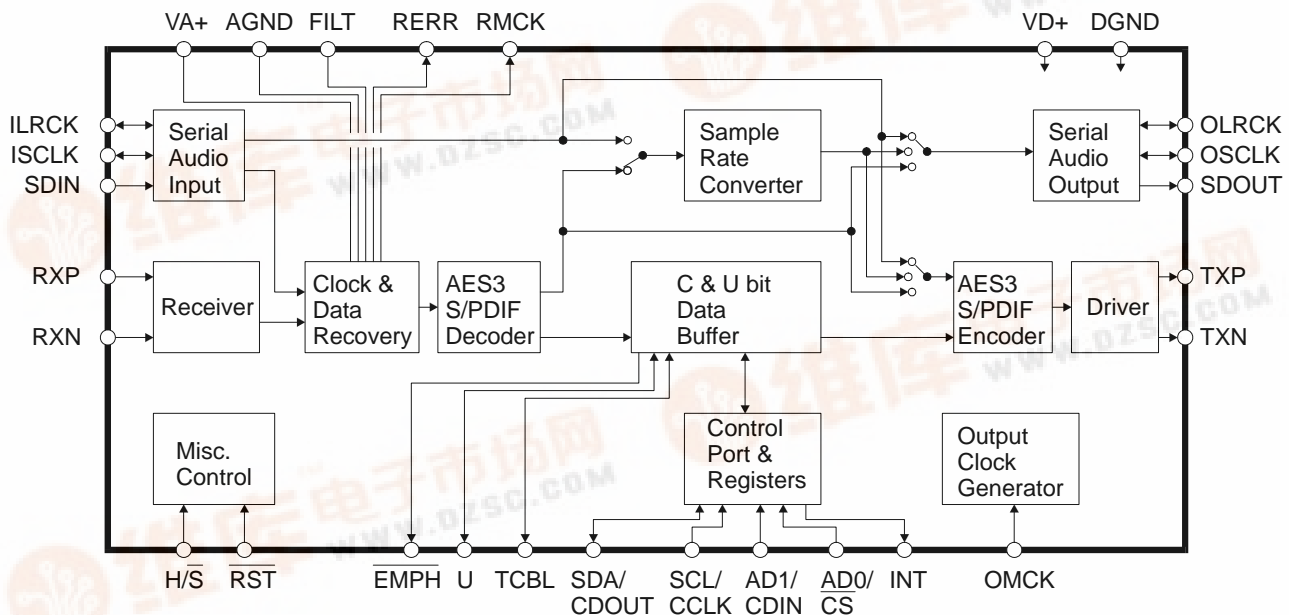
VA+ AGND FILT RERR RMCK VD+ DGND

ILRCK
ISCLK
SDIN

Serial Audio Input

Sample Rate Converter

Serial Audio Output

OLRCK
OSCLK
SDOUT

RXP
RXN

Receiver

Clock & Data Recovery

AES3 S/PDIF Decoder

C & U bit Data Buffer

AES3 S/PDIF Encoder

Driver

TXP
TXN

Misc. Control

Control Port & Registers

Output Clock Generator

H/$\overline{S}$ $\overline{RST}$ $\overline{EMPH}$ U TCBL SDA/ CDOUT SCL/ CCLK AD1/ CDIN $\overline{AD}$0/ $\overline{CS}$ INT OMCK